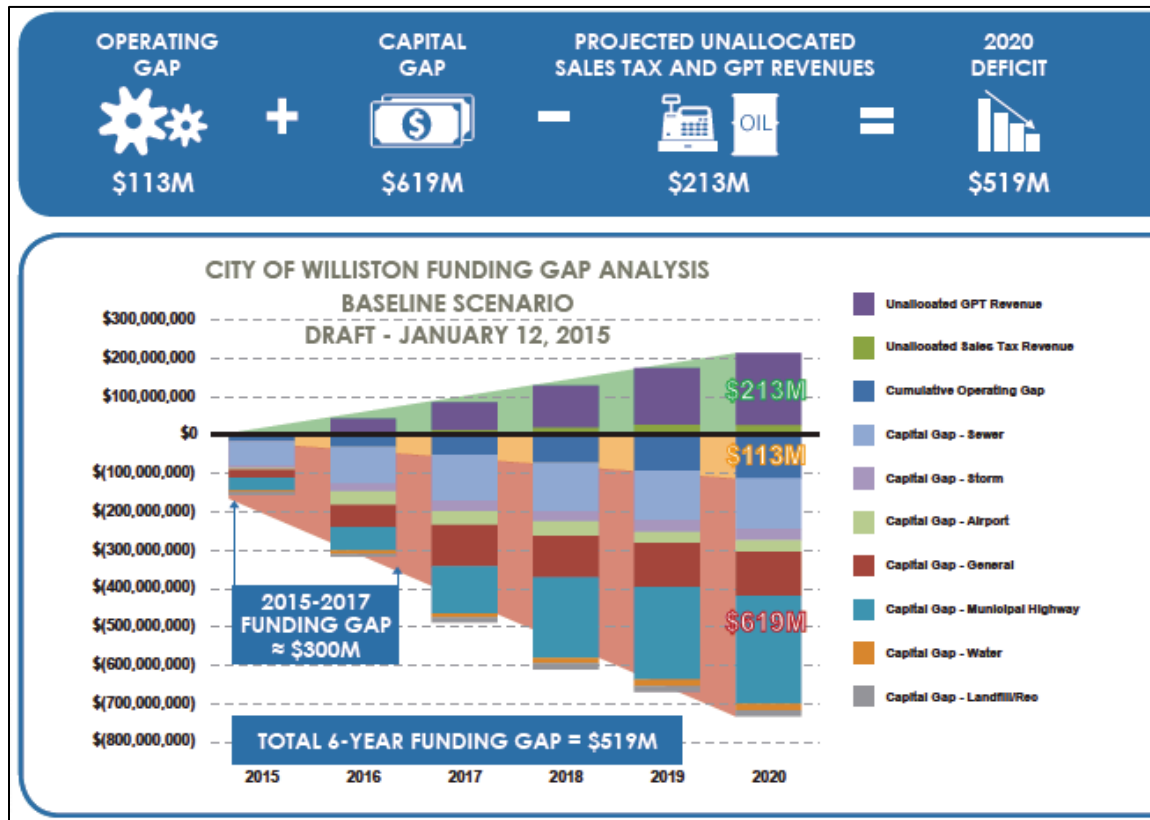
OPERATING GAP
$113M

+

CAPITAL GAP
$619M

−

PROJECTED UNALLOCATED SALES TAX AND GPT REVENUES
OIL
$213M

=

2020 DEFICIT
$519M

CITY OF WILLISTON FUNDING GAP ANALYSIS
BASELINE SCENARIO
DRAFT - JANUARY 12, 2015

$300,000,000
$200,000,000
$100,000,000
$0
$(100,000,000)
$(200,000,000)
$(300,000,000)
$(400,000,000)
$(500,000,000)
$(600,000,000)
$(700,000,000)
$(800,000,000)

2015
2016
2017
2018
2019
2020

$213M
$113M
$619M

2015-2017 FUNDING GAP ≈ $300M

TOTAL 6-YEAR FUNDING GAP = $519M

Unallocated GPT Revenue
Unallocated Sales Tax Revenue
Cumulative Operating Gap
Capital Gap - Sewer
Capital Gap - Storm
Capital Gap - Airport
Capital Gap - General
Capital Gap - Municipal Highway
Capital Gap - Water
Capital Gap - Landfill/Rec